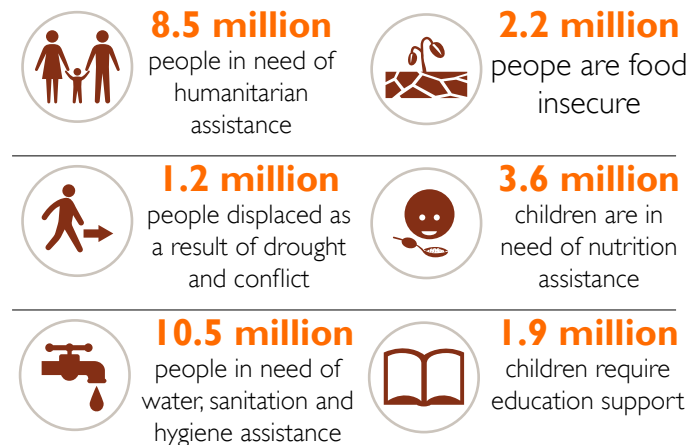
8.5 million
people in need of humanitarian assistance

2.2 million
peope are food insecure

1.2 million
people displaced as a result of drought and conflict

3.6 million
children are in need of nutrition assistance

10.5 million
people in need of water, sanitation and hygiene assistance

1.9 million
children require education support